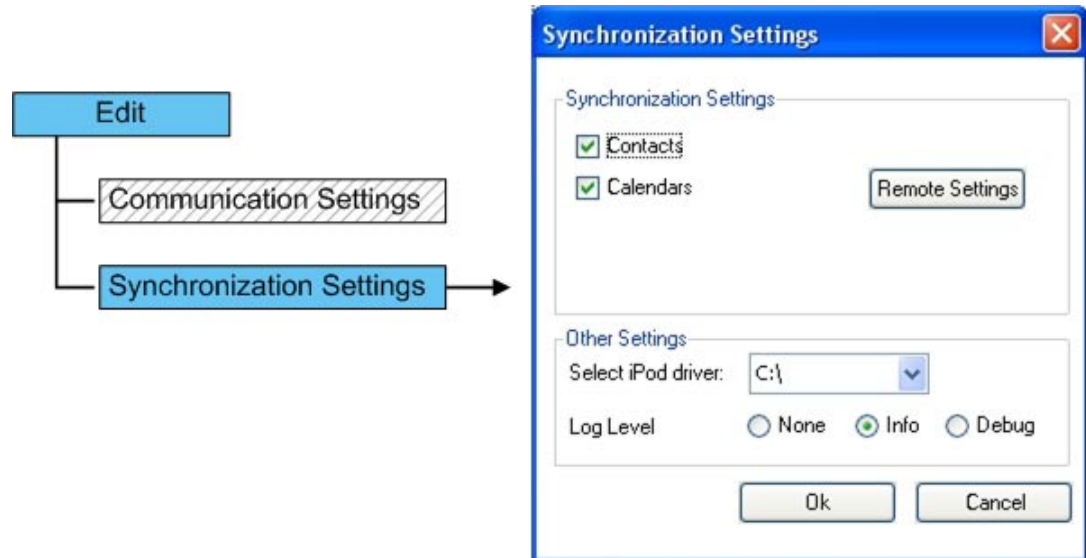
Edit

Communication Settings

Synchronization Settings

Synchronization Settings

Synchronization Settings

Contacts

Calendars

Remote Settings

Other Settings

Select iPod driver: C:\

Log Level None Info Debug

Ok

Cancel